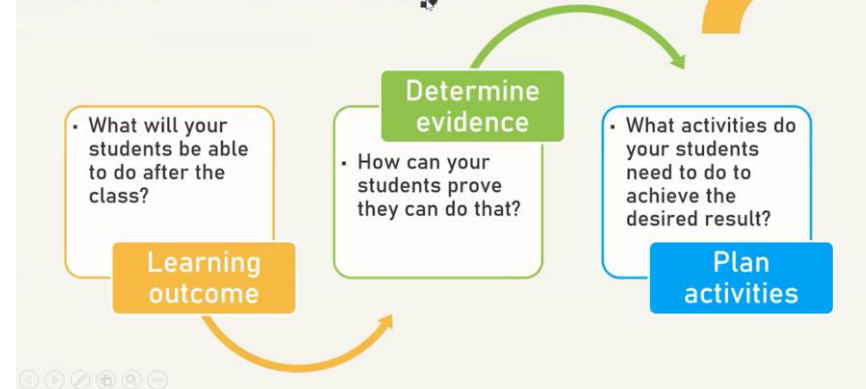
• What will your students be able to do after the class?

Learning outcome

Determine evidence

• How can your students prove they can do that?

• What activities do your students need to do to achieve the desired result?

Plan activities